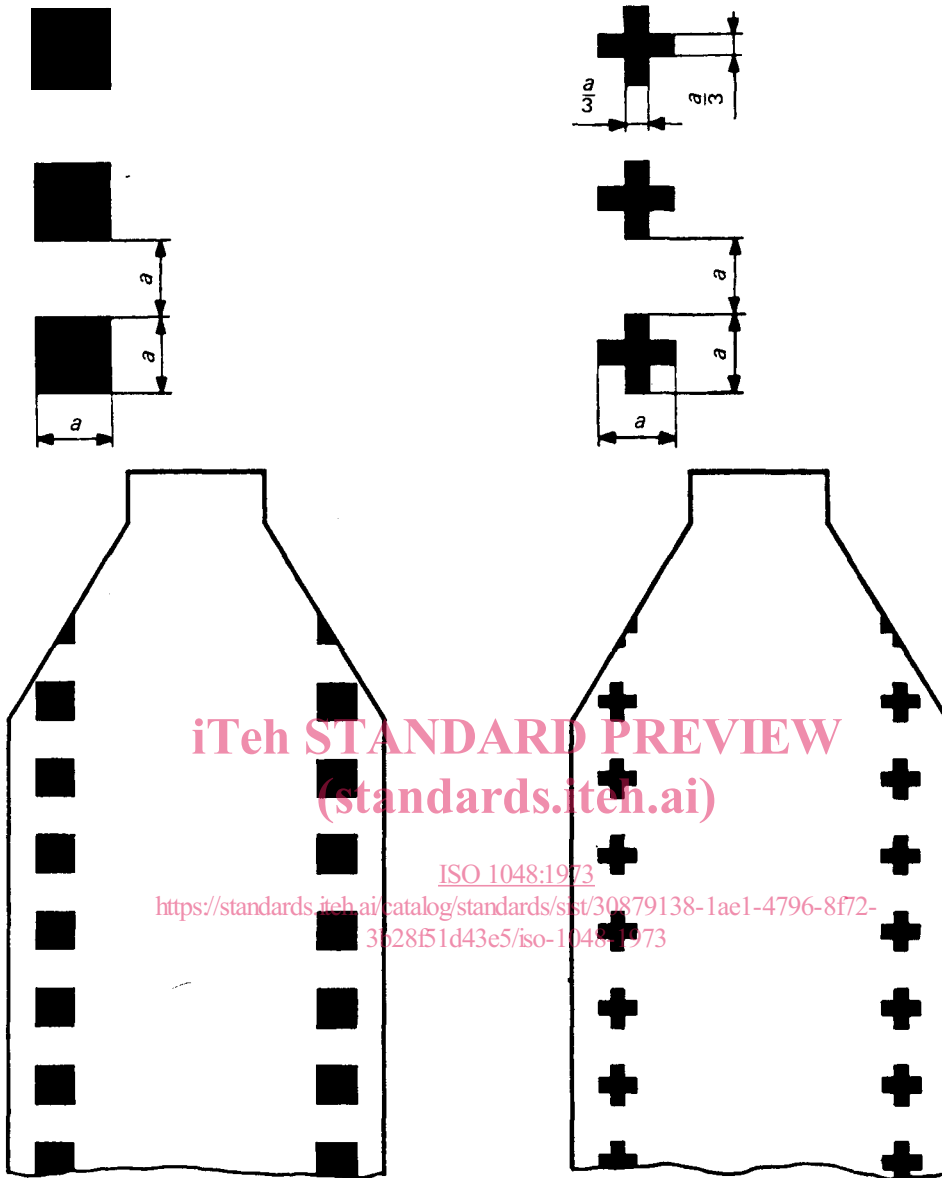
$\frac{a}{3}$

$\frac{a}{3}$

$a$

$a$

$a$

$a$

$a$

$a$

iTeh STANDARD PREVIEW
(standards.iteh.ai)

ISO 1048:1973
https://standards.iteh.ai/catalog/standards/sist/30879138-1ae1-4796-8f72-3b28f51d43e5/iso-1048-1973